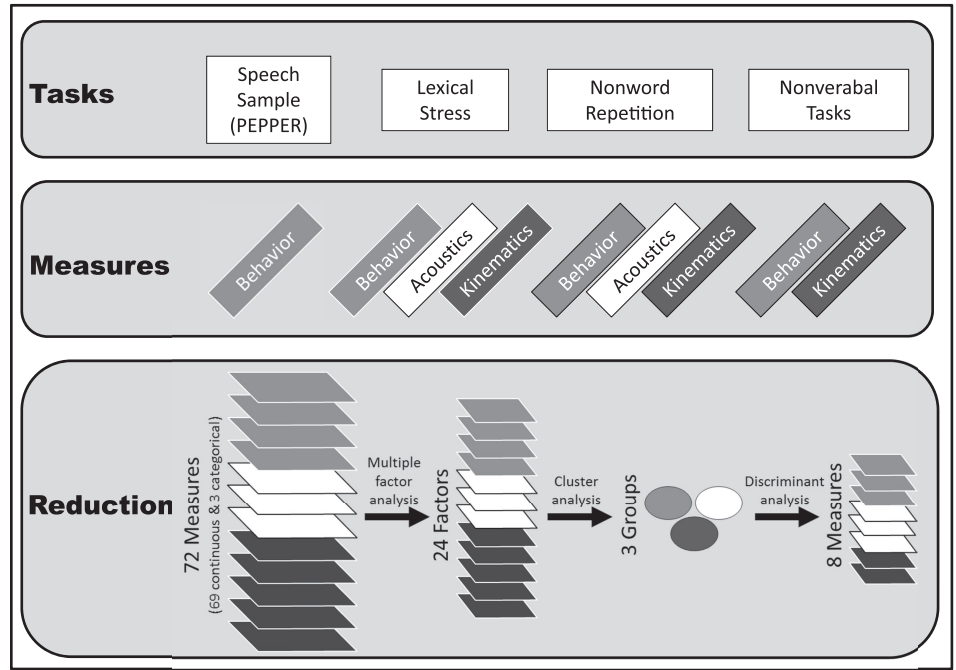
Tasks

Speech Sample (PEPPER)

Lexical Stress

Nonword Repetition

Nonverabal Tasks

Measures

Behavior

Behavior

Acoustics

Kinematics

Behavior

Acoustics

Kinematics

Behavior

Kinematics

Reduction

72 Measures (69 continuous & 3 categorical)

Multiple factor analysis

24 Factors

Cluster analysis

3 Groups

Discriminant analysis

8 Measures